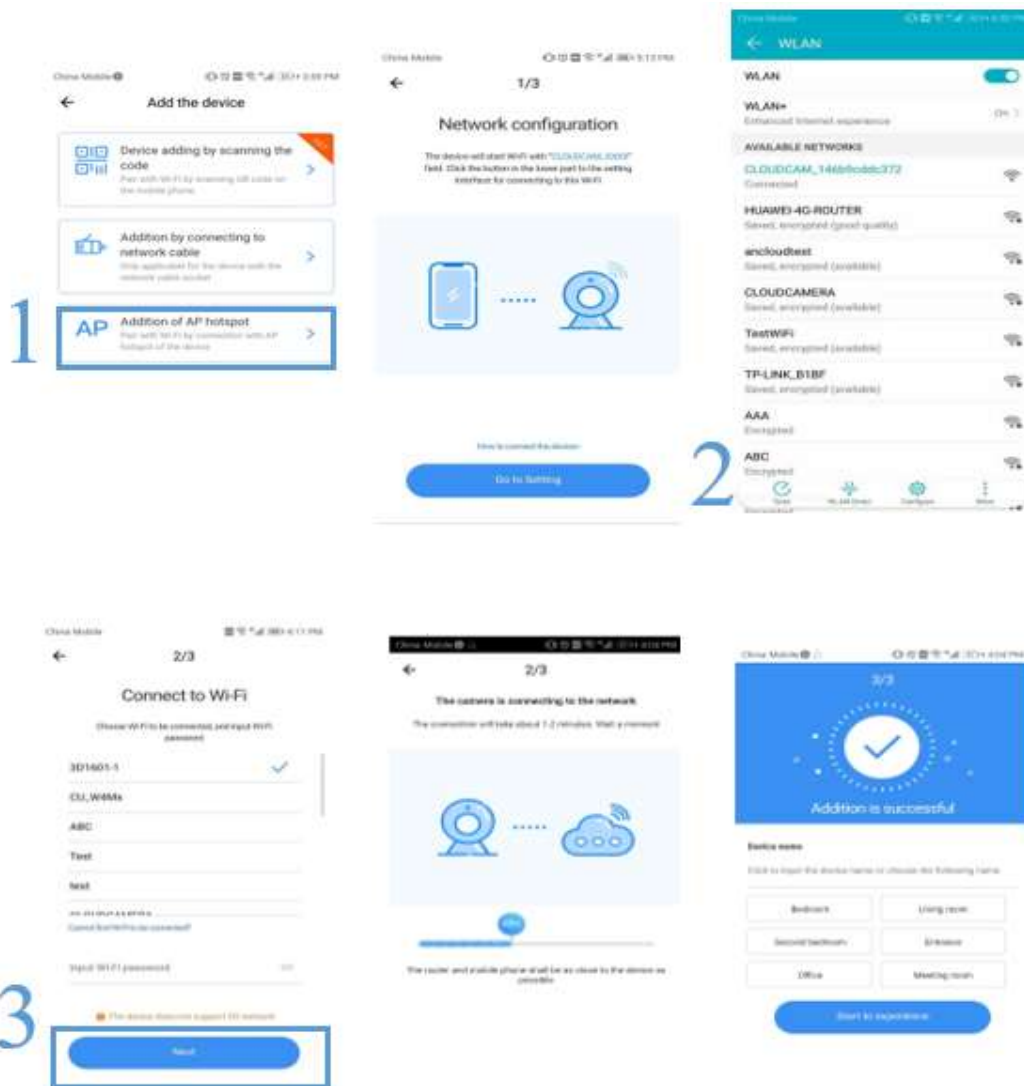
China Mobile

Add the device

Device adding by scanning the code
Pair with Wi-Fi by scanning QR code on the mobile phone

Addition by connecting to network cable
Only applicable for the device with the network cable socket

1

AP Addition of AP hotspot
Pair with Wi-Fi by connecting with AP hotspot of the device

China Mobile

1/3

Network configuration

The device will start WiFi with "CLOUDCAM_XXXX" field. Click the button in the lower part to the setting interface for connecting to this WiFi.

How to connect the device

Go to Setting

China Mobile

WLAN

WLAN

WLAN+
Enhanced Internet experience

AVAILABLE NETWORKS

CLOUDCAM_146bfcddc372
Connected

HUAWEI-4G-ROUTER
Saved, encrypted (good quality)

ancloudtest
Saved, encrypted (available)

CLOUDCAMERA
Saved, encrypted (available)

TestWiFi
Saved, encrypted (available)

TP-LINK_B1BF
Saved, encrypted (available)

AAA
Encrypted

ABC
Encrypted

2

Scan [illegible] Configure More

China Mobile

2/3

Connect to Wi-Fi

Choose Wi-Fi to be connected and input Wi-Fi password

3D1601-1

CU_W4Ms

ABC

Test

test

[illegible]

Cannot find Wi-Fi to be connected?

Input Wi-Fi password

The device does not support 5G network

3

Next

China Mobile

2/3

The camera is connecting to the network

The connection will take about 1-2 minutes. Wait a moment

The router and mobile phone shall be as close to the device as possible

China Mobile

3/3

Addition is successful

Device name

Click to input the device name or choose the following name

Bedroom | Living room
Second bedroom | Entrance
Office | Meeting room

Start to experience